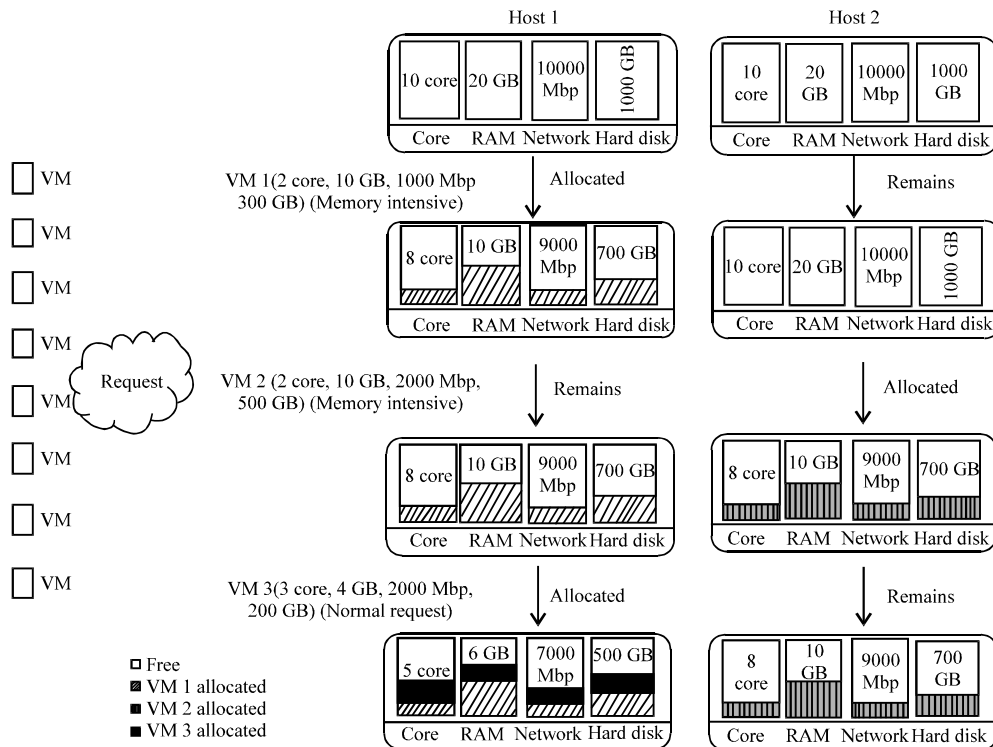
Host 1

Host 2

10 core | 20 GB | 10000 Mbp | 1000 GB
Core | RAM | Network | Hard disk

10 core | 20 GB | 10000 Mbp | 1000 GB
Core | RAM | Network | Hard disk

VM

VM

VM

VM

VM

VM

VM

VM

Request

VM 1(2 core, 10 GB, 1000 Mbp 300 GB) (Memory intensive)

Allocated

Remains

8 core | 10 GB | 9000 Mbp | 700 GB
Core | RAM | Network | Hard disk

10 core | 20 GB | 10000 Mbp | 1000 GB
Core | RAM | Network | Hard disk

VM 2 (2 core, 10 GB, 2000 Mbp, 500 GB) (Memory intensive)

Remains

Allocated

8 core | 10 GB | 9000 Mbp | 700 GB
Core | RAM | Network | Hard disk

8 core | 10 GB | 9000 Mbp | 700 GB
Core | RAM | Network | Hard disk

VM 3(3 core, 4 GB, 2000 Mbp, 200 GB) (Normal request)

Allocated

Remains

Free
VM 1 allocated
VM 2 allocated
VM 3 allocated

5 core | 6 GB | 7000 Mbp | 500 GB
Core | RAM | Network | Hard disk

8 core | 10 GB | 9000 Mbp | 700 GB
Core | RAM | Network | Hard disk